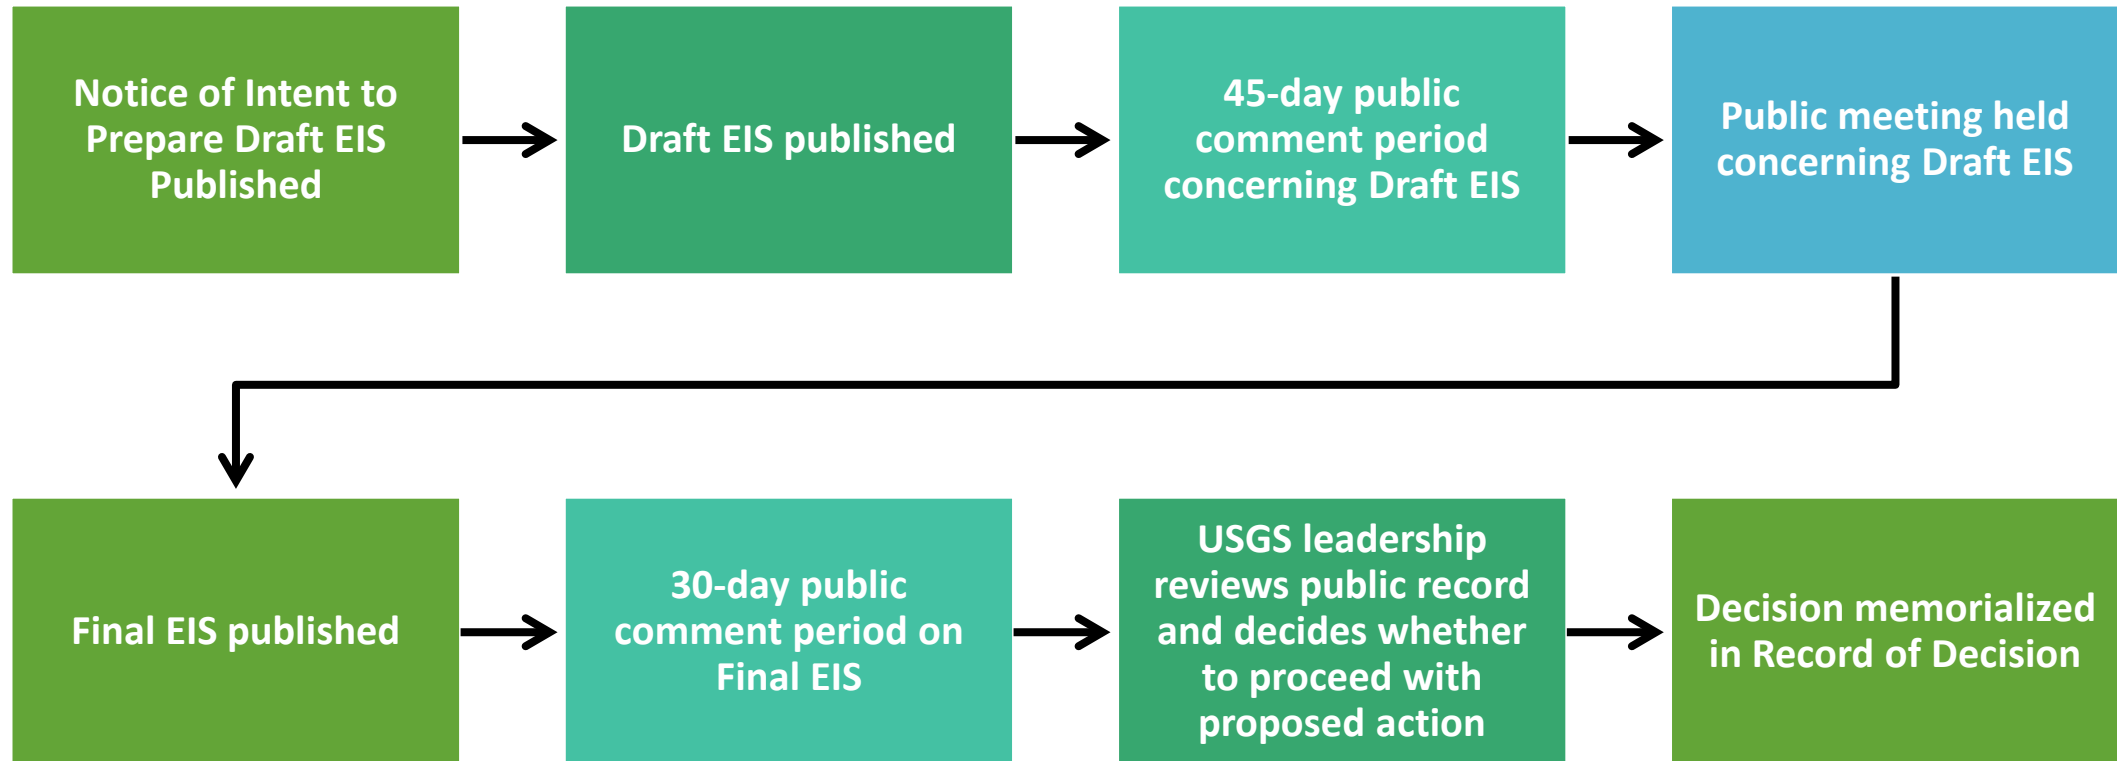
Notice of Intent to Prepare Draft EIS Published

Draft EIS published

45-day public comment period concerning Draft EIS

Public meeting held concerning Draft EIS

Final EIS published

30-day public comment period on Final EIS

USGS leadership reviews public record and decides whether to proceed with proposed action

Decision memorialized in Record of Decision